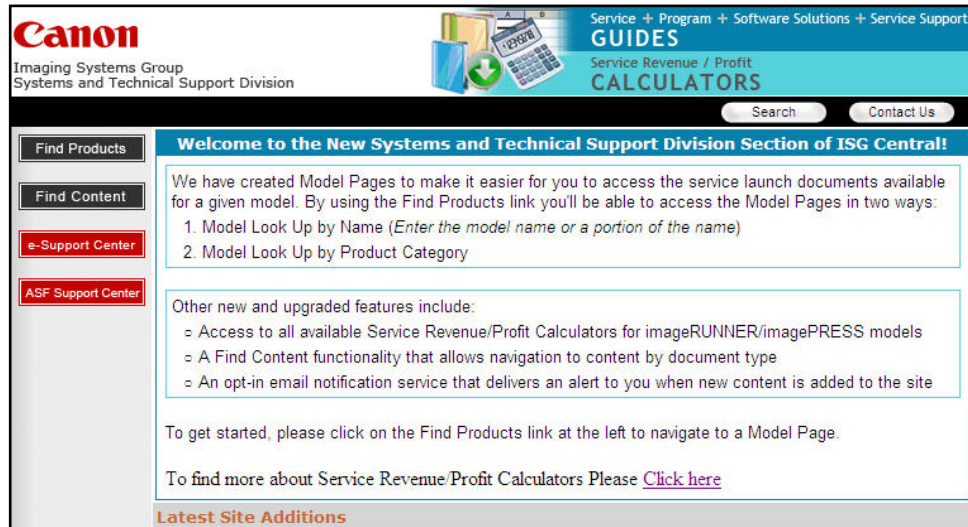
Canon
Imaging Systems Group
Systems and Technical Support Division

Service + Program + Software Solutions + Service Support
GUIDES
Service Revenue / Profit
CALCULATORS

Search
Contact Us

Find Products
Find Content
e-Support Center
ASF Support Center

Welcome to the New Systems and Technical Support Division Section of ISG Central!

We have created Model Pages to make it easier for you to access the service launch documents available for a given model. By using the Find Products link you'll be able to access the Model Pages in two ways:
1. Model Look Up by Name (*Enter the model name or a portion of the name*)
2. Model Look Up by Product Category

Other new and upgraded features include:
▫ Access to all available Service Revenue/Profit Calculators for imageRUNNER/imagePRESS models
▫ A Find Content functionality that allows navigation to content by document type
▫ An opt-in email notification service that delivers an alert to you when new content is added to the site

To get started, please click on the Find Products link at the left to navigate to a Model Page.

To find more about Service Revenue/Profit Calculators Please Click here

Latest Site Additions